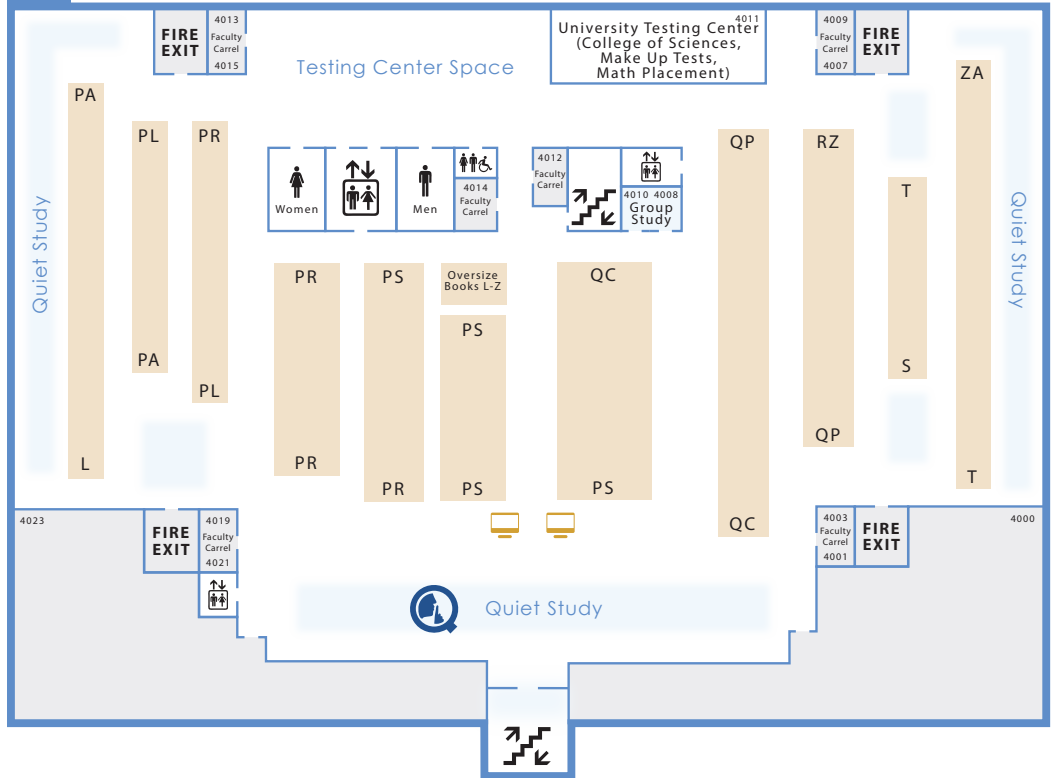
FIRE EXIT
4013
Faculty Carrel
4015

Testing Center Space

4011
University Testing Center
(College of Sciences,
Make Up Tests,
Math Placement)

4009
Faculty Carrel
4007
FIRE EXIT

PA
L

PL
PA

PR
PL

Quiet Study

Women
Men
4014
Faculty Carrel

4012
Faculty Carrel

4010 4008
Group Study

PR
PR

PS
PR

Oversize Books L-Z

PS
PS

QC
PS

QP
QC

RZ
QP

T
S

ZA
T

Quiet Study

4023

FIRE EXIT
4019
Faculty Carrel
4021

4003
Faculty Carrel
4001
FIRE EXIT

4000

Quiet Study